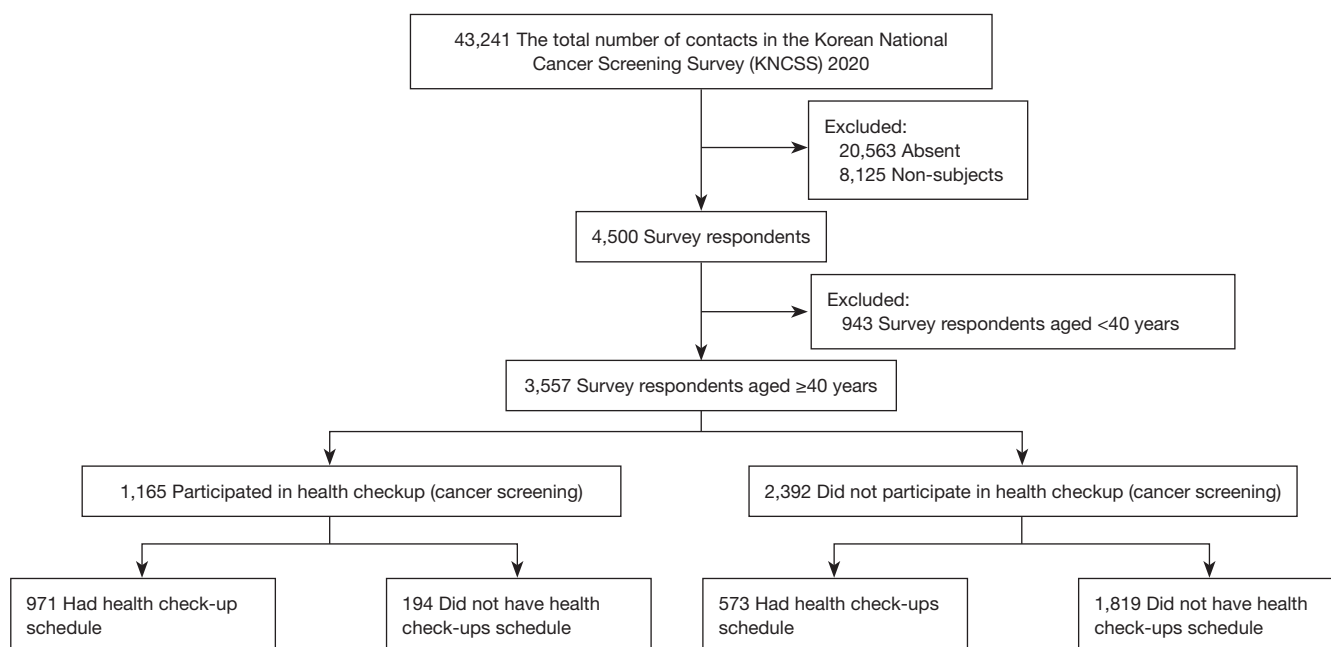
43,241 The total number of contacts in the Korean National Cancer Screening Survey (KNCSS) 2020

Excluded:
20,563 Absent
8,125 Non-subjects

4,500 Survey respondents

Excluded:
943 Survey respondents aged <40 years

3,557 Survey respondents aged ≥40 years

1,165 Participated in health checkup (cancer screening)

2,392 Did not participate in health checkup (cancer screening)

971 Had health check-up schedule

194 Did not have health check-ups schedule

573 Had health check-ups schedule

1,819 Did not have health check-ups schedule